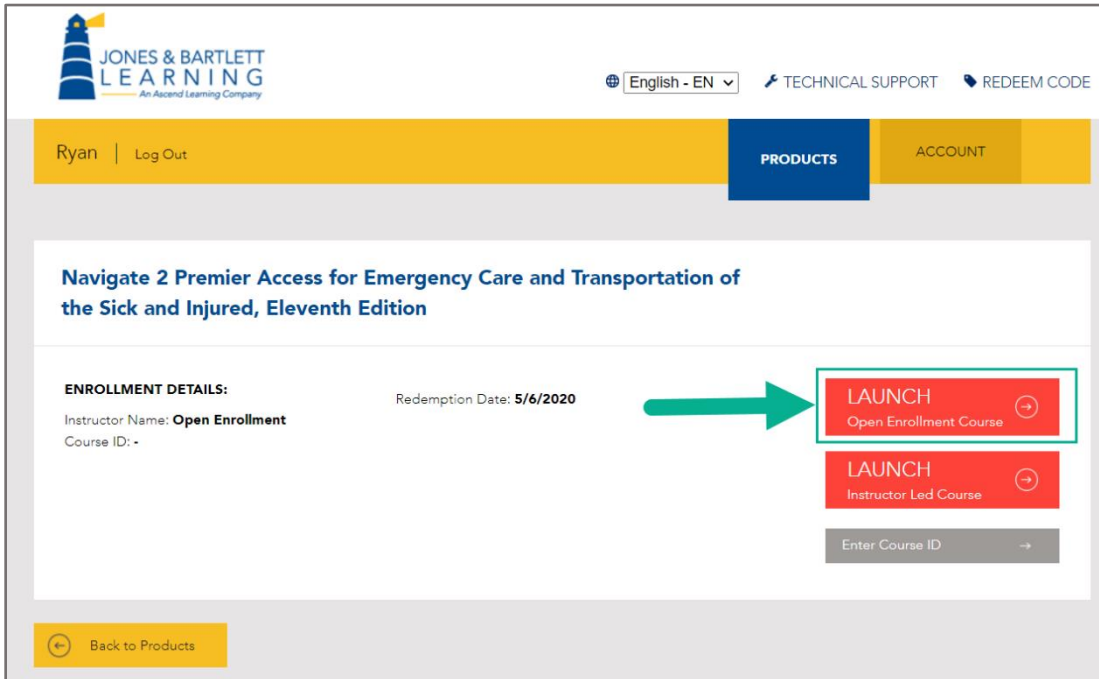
JONES & BARTLETT LEARNING
An Ascend Learning Company

English - EN

TECHNICAL SUPPORT

REDEEM CODE

Ryan | Log Out

PRODUCTS

ACCOUNT

Navigate 2 Premier Access for Emergency Care and Transportation of the Sick and Injured, Eleventh Edition

ENROLLMENT DETAILS:
Instructor Name: **Open Enrollment**
Course ID: -

Redemption Date: **5/6/2020**

LAUNCH
Open Enrollment Course

LAUNCH
Instructor Led Course

Enter Course ID →

Back to Products